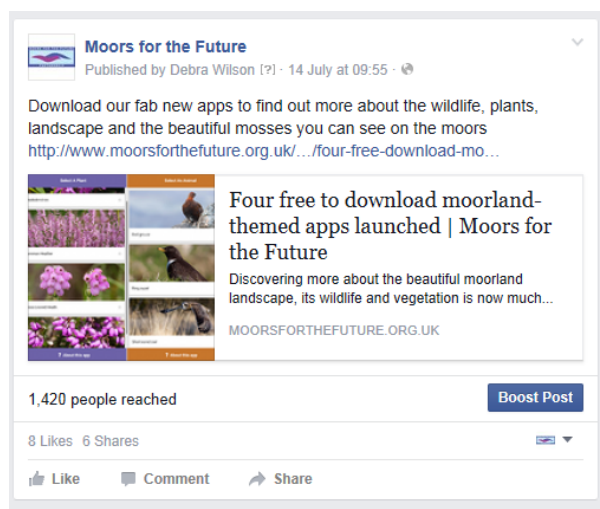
Moors for the Future
Published by Debra Wilson [?] · 14 July at 09:55 ·

Download our fab new apps to find out more about the wildlife, plants, landscape and the beautiful mosses you can see on the moors
http://www.moorsforthefuture.org.uk/…/four-free-download-mo…

Select A Plant
Select An Animal

Four free to download moorland-themed apps launched | Moors for the Future
Discovering more about the beautiful moorland landscape, its wildlife and vegetation is now much...
MOORSFORTHEFUTURE.ORG.UK

1,420 people reached
Boost Post

8 Likes 6 Shares

Like
Comment
Share